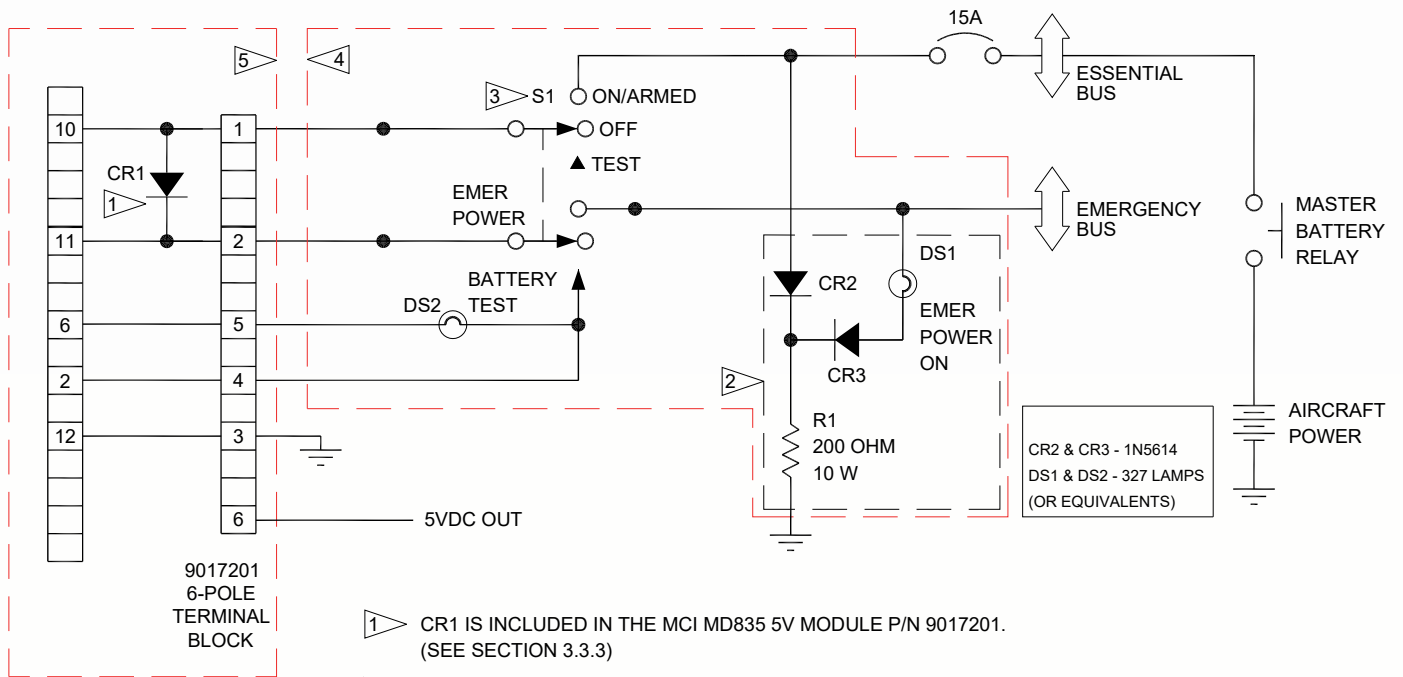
5
4
15A
3
S1
ON/ARMED
ESSENTIAL BUS
10
1
OFF
CR1
▲ TEST
1
EMER POWER
EMERGENCY BUS
MASTER BATTERY RELAY
11
2
DS1
CR2
BATTERY TEST
DS2
6
5
EMER POWER ON
CR3
2
4
2
AIRCRAFT POWER
12
3
R1
200 OHM
10 W
CR2 & CR3 - 1N5614
DS1 & DS2 - 327 LAMPS
(OR EQUIVALENTS)
6
5VDC OUT
9017201
6-POLE
TERMINAL
BLOCK

1 CR1 IS INCLUDED IN THE MCI MD835 5V MODULE P/N 9017201.
(SEE SECTION 3.3.3)